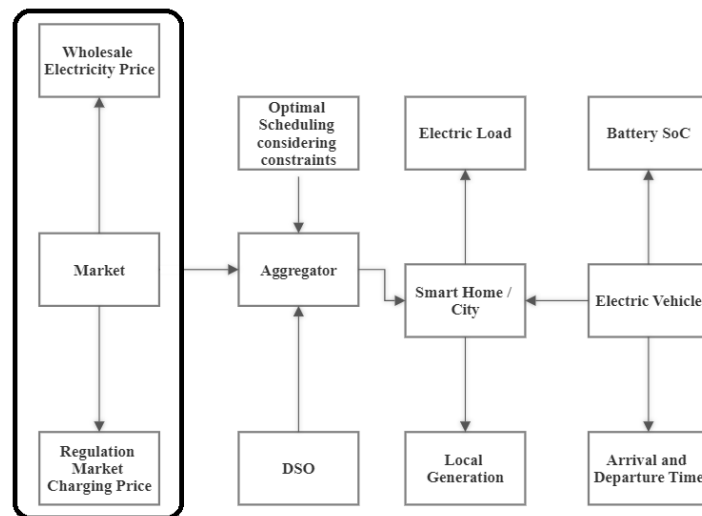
Wholesale Electricity Price

Market

Regulation Market Charging Price

Optimal Scheduling considering constraints

Aggregator

DSO

Electric Load

Smart Home / City

Local Generation

Battery SoC

Electric Vehicle

Arrival and Departure Time